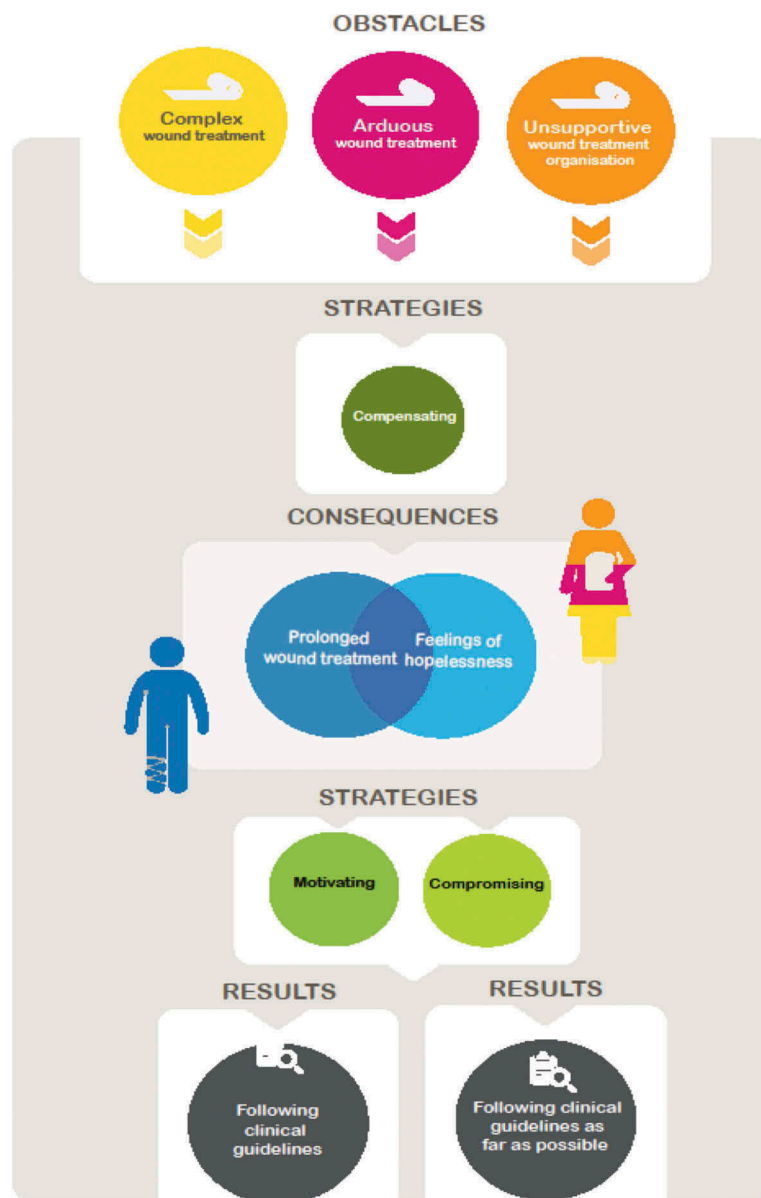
OBSTACLES

Complex wound treatment

Arduous wound treatment

Unsupportive wound treatment organisation

STRATEGIES

Compensating

CONSEQUENCES

Prolonged wound treatment

Feelings of hopelessness

STRATEGIES

Motivating

Compromising

RESULTS

Following clinical guidelines

RESULTS

Following clinical guidelines as far as possible